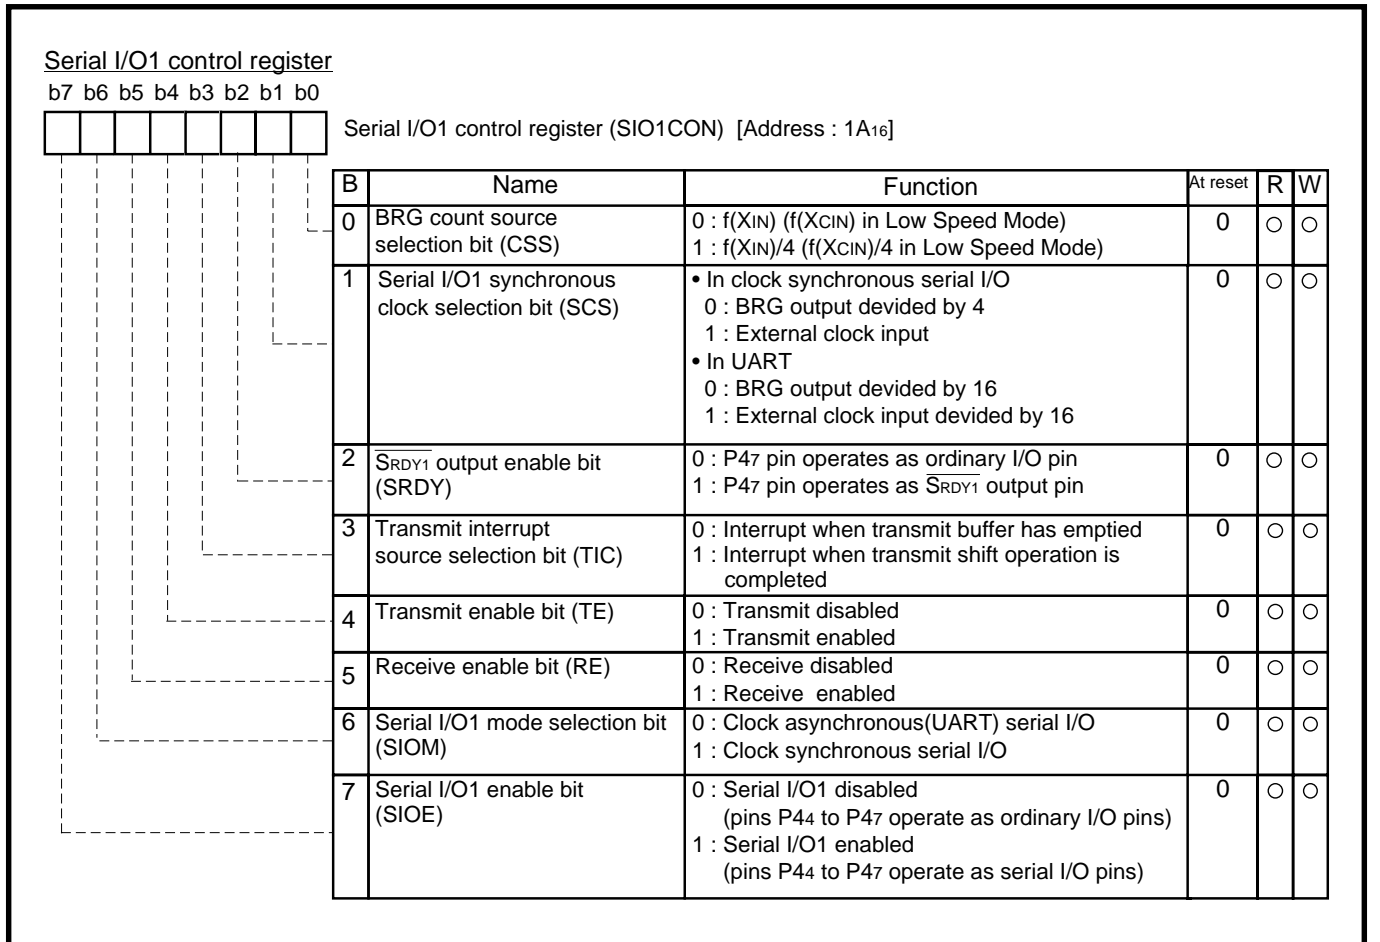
Serial I/O1 control register

b7 b6 b5 b4 b3 b2 b1 b0

Serial I/O1 control register (SIO1CON) [Address : $1A_{16}$]

| B | Name | Function | At reset | R | W |
|---|---|---|---|---|---|
| 0 | BRG count source selection bit (CSS) | 0 : f(XIN) (f(XCIN) in Low Speed Mode)<br>1 : f(XIN)/4 (f(XCIN)/4 in Low Speed Mode) | 0 | ○ | ○ |
| 1 | Serial I/O1 synchronous clock selection bit (SCS) | • In clock synchronous serial I/O<br>0 : BRG output devided by 4<br>1 : External clock input<br>• In UART<br>0 : BRG output devided by 16<br>1 : External clock input devided by 16 | 0 | ○ | ○ |
| 2 | $\overline{S_{RDY1}}$ output enable bit (SRDY) | 0 : $P4_7$ pin operates as ordinary I/O pin<br>1 : $P4_7$ pin operates as $\overline{S_{RDY1}}$ output pin | 0 | ○ | ○ |
| 3 | Transmit interrupt source selection bit (TIC) | 0 : Interrupt when transmit buffer has emptied<br>1 : Interrupt when transmit shift operation is completed | 0 | ○ | ○ |
| 4 | Transmit enable bit (TE) | 0 : Transmit disabled<br>1 : Transmit enabled | 0 | ○ | ○ |
| 5 | Receive enable bit (RE) | 0 : Receive disabled<br>1 : Receive enabled | 0 | ○ | ○ |
| 6 | Serial I/O1 mode selection bit (SIOM) | 0 : Clock asynchronous(UART) serial I/O<br>1 : Clock synchronous serial I/O | 0 | ○ | ○ |
| 7 | Serial I/O1 enable bit (SIOE) | 0 : Serial I/O1 disabled<br>(pins $P4_4$ to $P4_7$ operate as ordinary I/O pins)<br>1 : Serial I/O1 enabled<br>(pins $P4_4$ to $P4_7$ operate as serial I/O pins) | 0 | ○ | ○ |